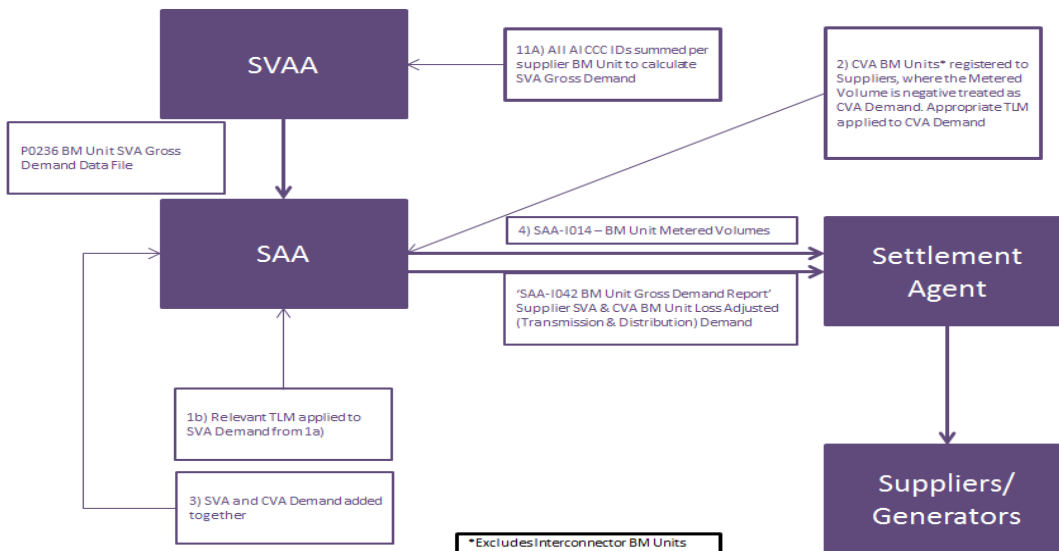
SVAA

11A) All AI CCC IDs summed per supplier BM Unit to calculate SVA Gross Demand

2) CVA BM Units* registered to Suppliers, where the Metered Volume is negative treated as CVA Demand. Appropriate TLM applied to CVA Demand

P0236 BM Unit SVA Gross Demand Data File

SAA

4) SAA-I014 – BM Unit Metered Volumes

'SAA-I042 BM Unit Gross Demand Report' Supplier SVA & CVA BM Unit Loss Adjusted (Transmission & Distribution) Demand

Settlement Agent

1b) Relevant TLM applied to SVA Demand from 1a)

3) SVA and CVA Demand added together

Suppliers/ Generators

*Excludes Interconnector BM Units